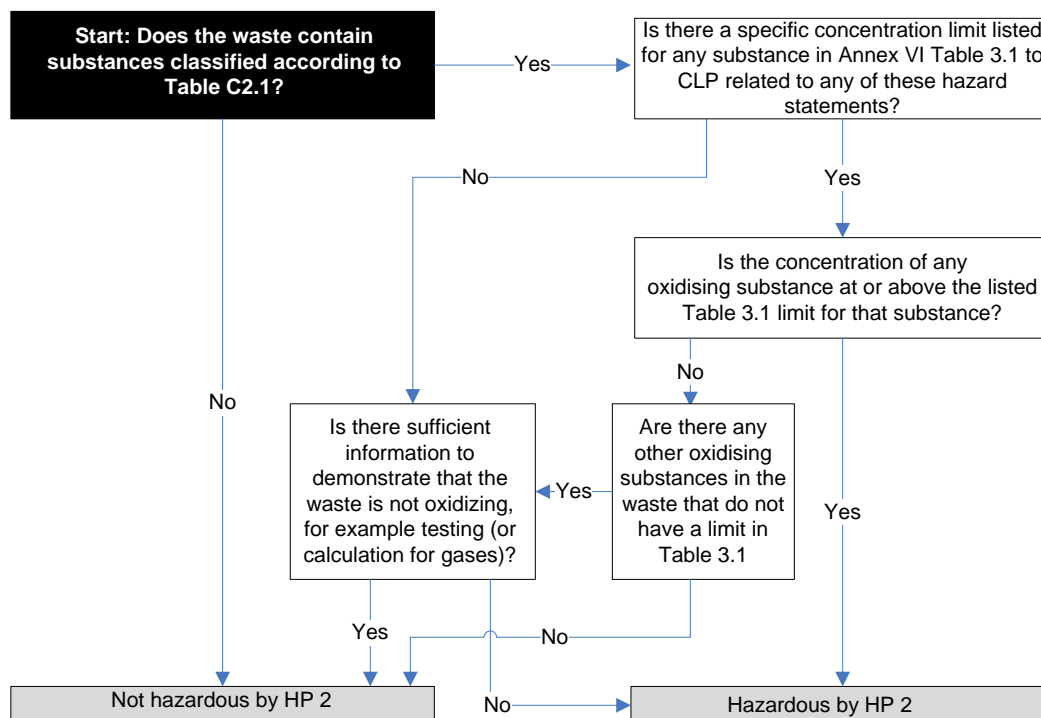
Start: Does the waste contain substances classified according to Table C2.1?

Yes

Is there a specific concentration limit listed for any substance in Annex VI Table 3.1 to CLP related to any of these hazard statements?

No

Yes

Is the concentration of any oxidising substance at or above the listed Table 3.1 limit for that substance?

No

No

Is there sufficient information to demonstrate that the waste is not oxidizing, for example testing (or calculation for gases)?

Yes

Are there any other oxidising substances in the waste that do not have a limit in Table 3.1

Yes

Yes

No

Not hazardous by HP 2

No

Hazardous by HP 2